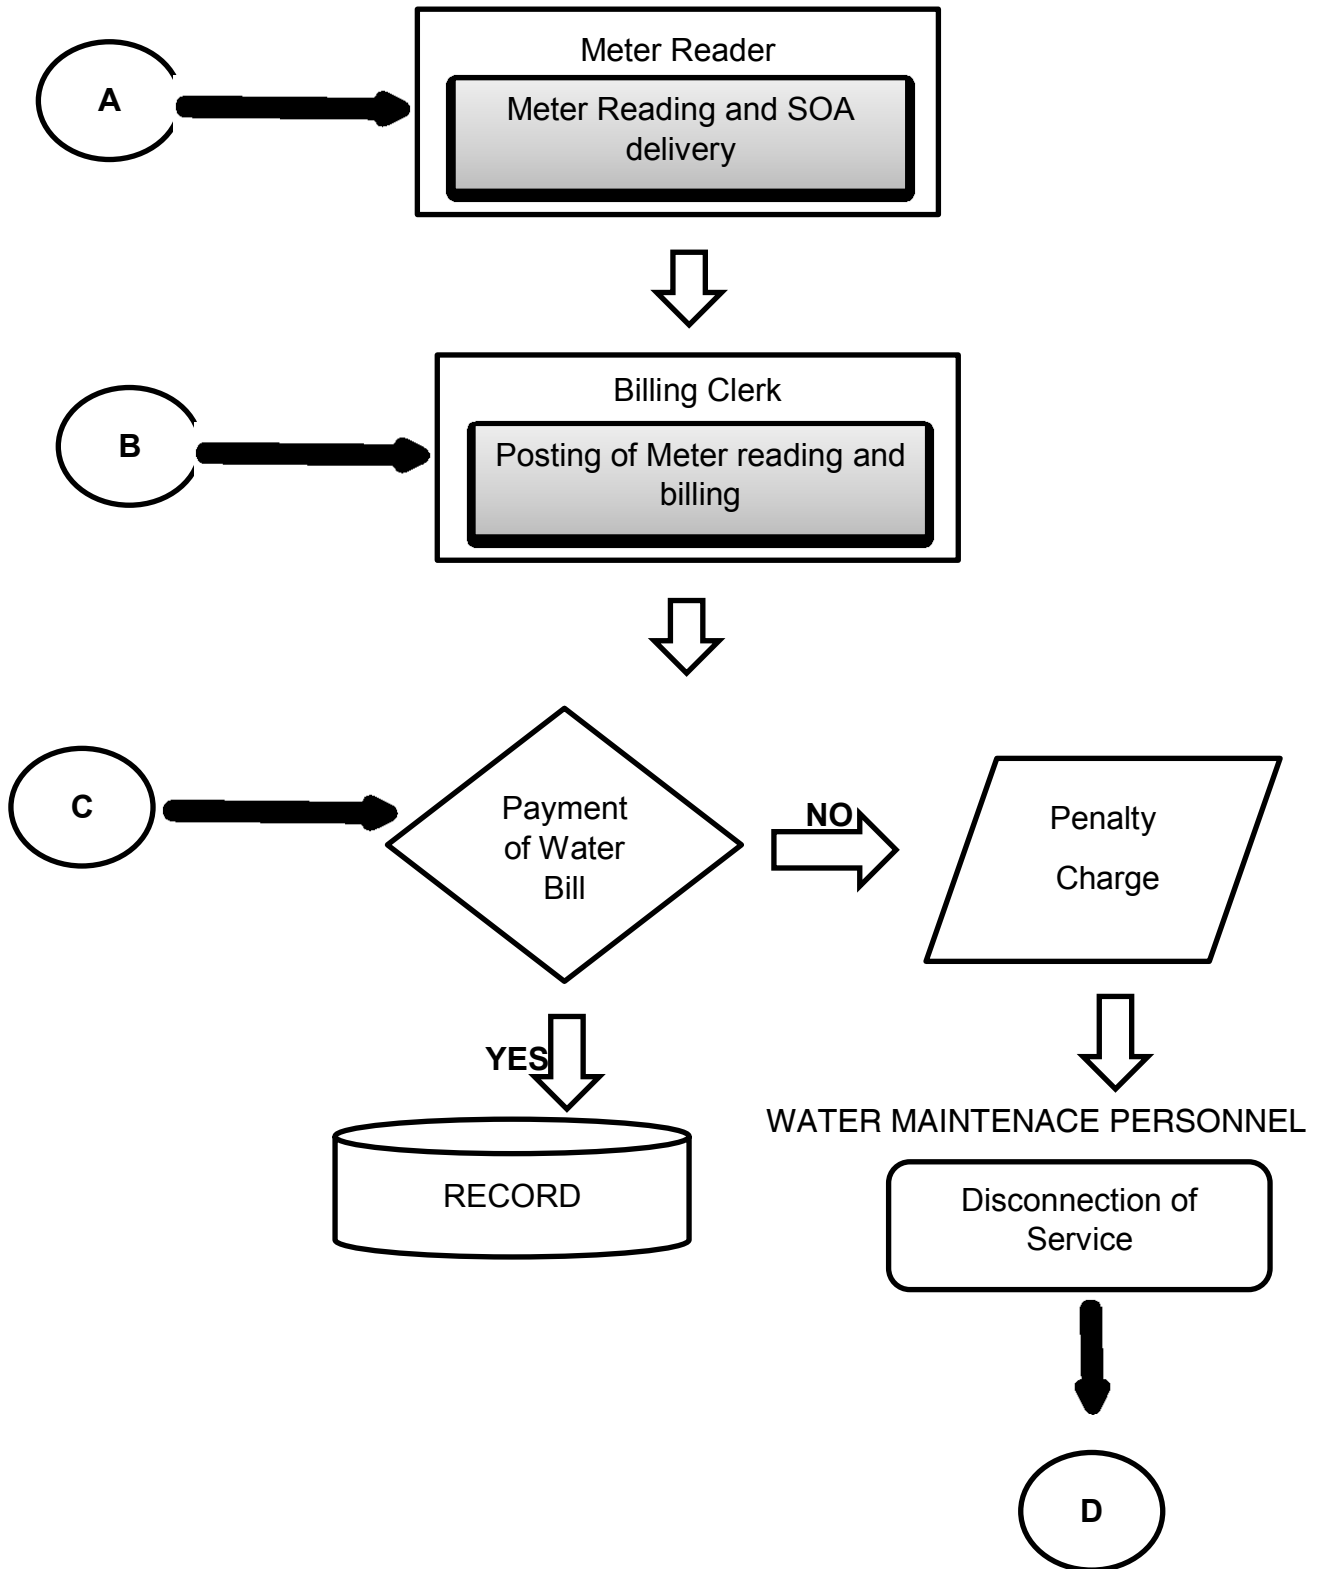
A

Meter Reader

Meter Reading and SOA delivery

B

Billing Clerk

Posting of Meter reading and billing

C

Payment of Water Bill

NO

Penalty Charge

YES

RECORD

WATER MAINTENACE PERSONNEL

Disconnection of Service

D